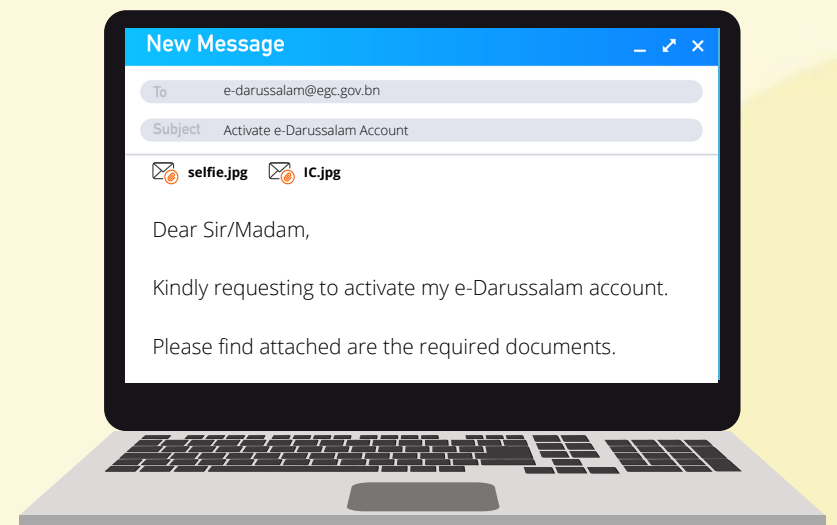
New Message

To e-darussalam@egc.gov.bn

Subject Activate e-Darussalam Account

selfie.jpg IC.jpg

Dear Sir/Madam,

Kindly requesting to activate my e-Darussalam account.

Please find attached are the required documents.